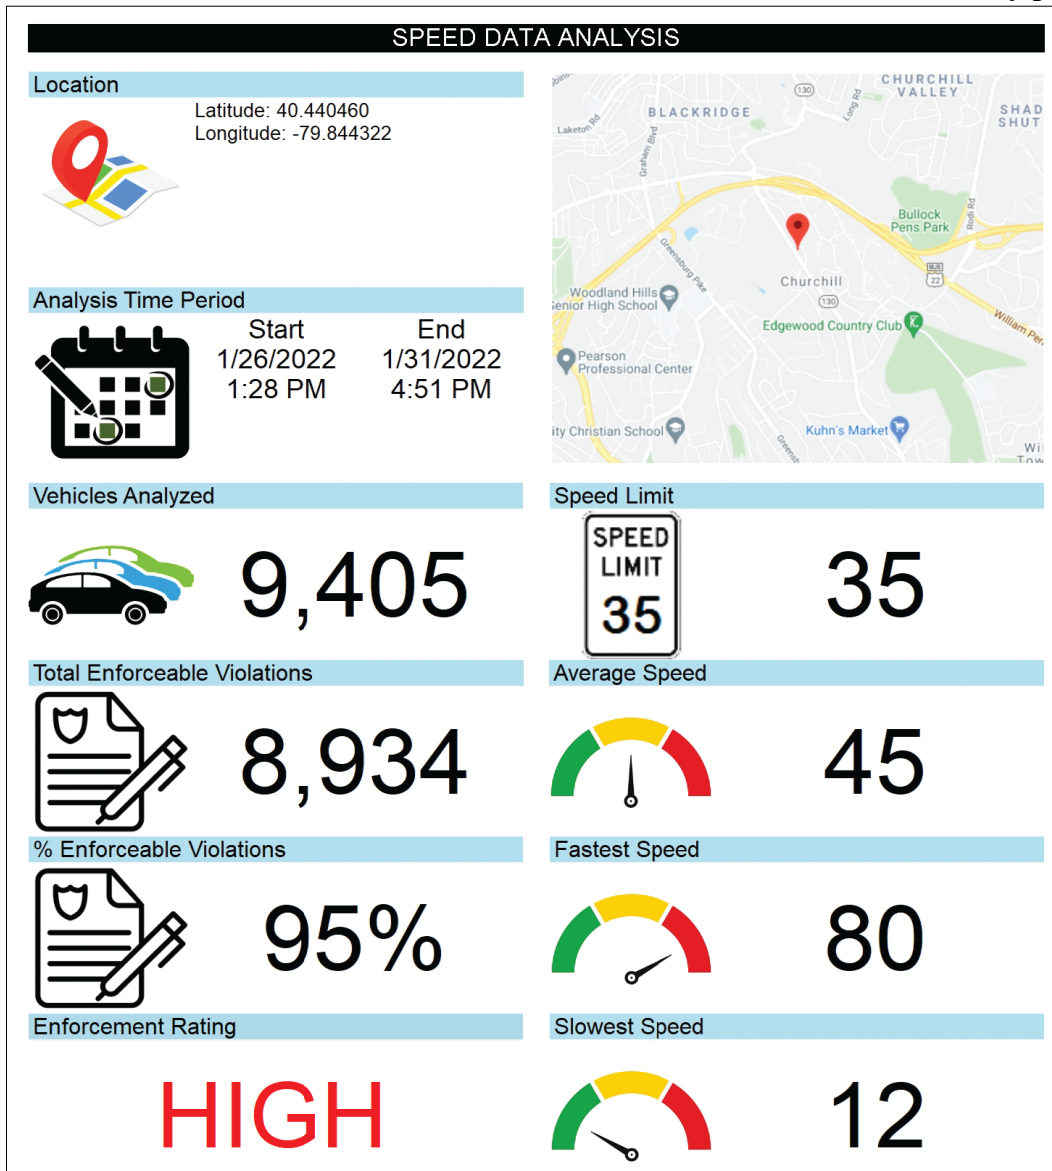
SPEED DATA ANALYSIS

Location

Latitude: 40.440460
Longitude: -79.844322

CHURCHILL VALLEY
BLACKRIDGE
SHAD SHUT
Laketon Rd
Graham Blvd
Long Rd
130
Greensburg Pike
Bullock Pens Park
Rodi Rd
Churchill
BUS 22
Woodland Hills Senior High School
130
Edgewood Country Club
William Pen
Pearson Professional Center
ity Christian School
Kuhn's Market
Greens
Wi Tow

Analysis Time Period

Start
1/26/2022
1:28 PM

End
1/31/2022
4:51 PM

Vehicles Analyzed

9,405

Speed Limit

SPEED LIMIT 35

35

Total Enforceable Violations

8,934

Average Speed

45

% Enforceable Violations

95%

Fastest Speed

80

Enforcement Rating

HIGH

Slowest Speed

12